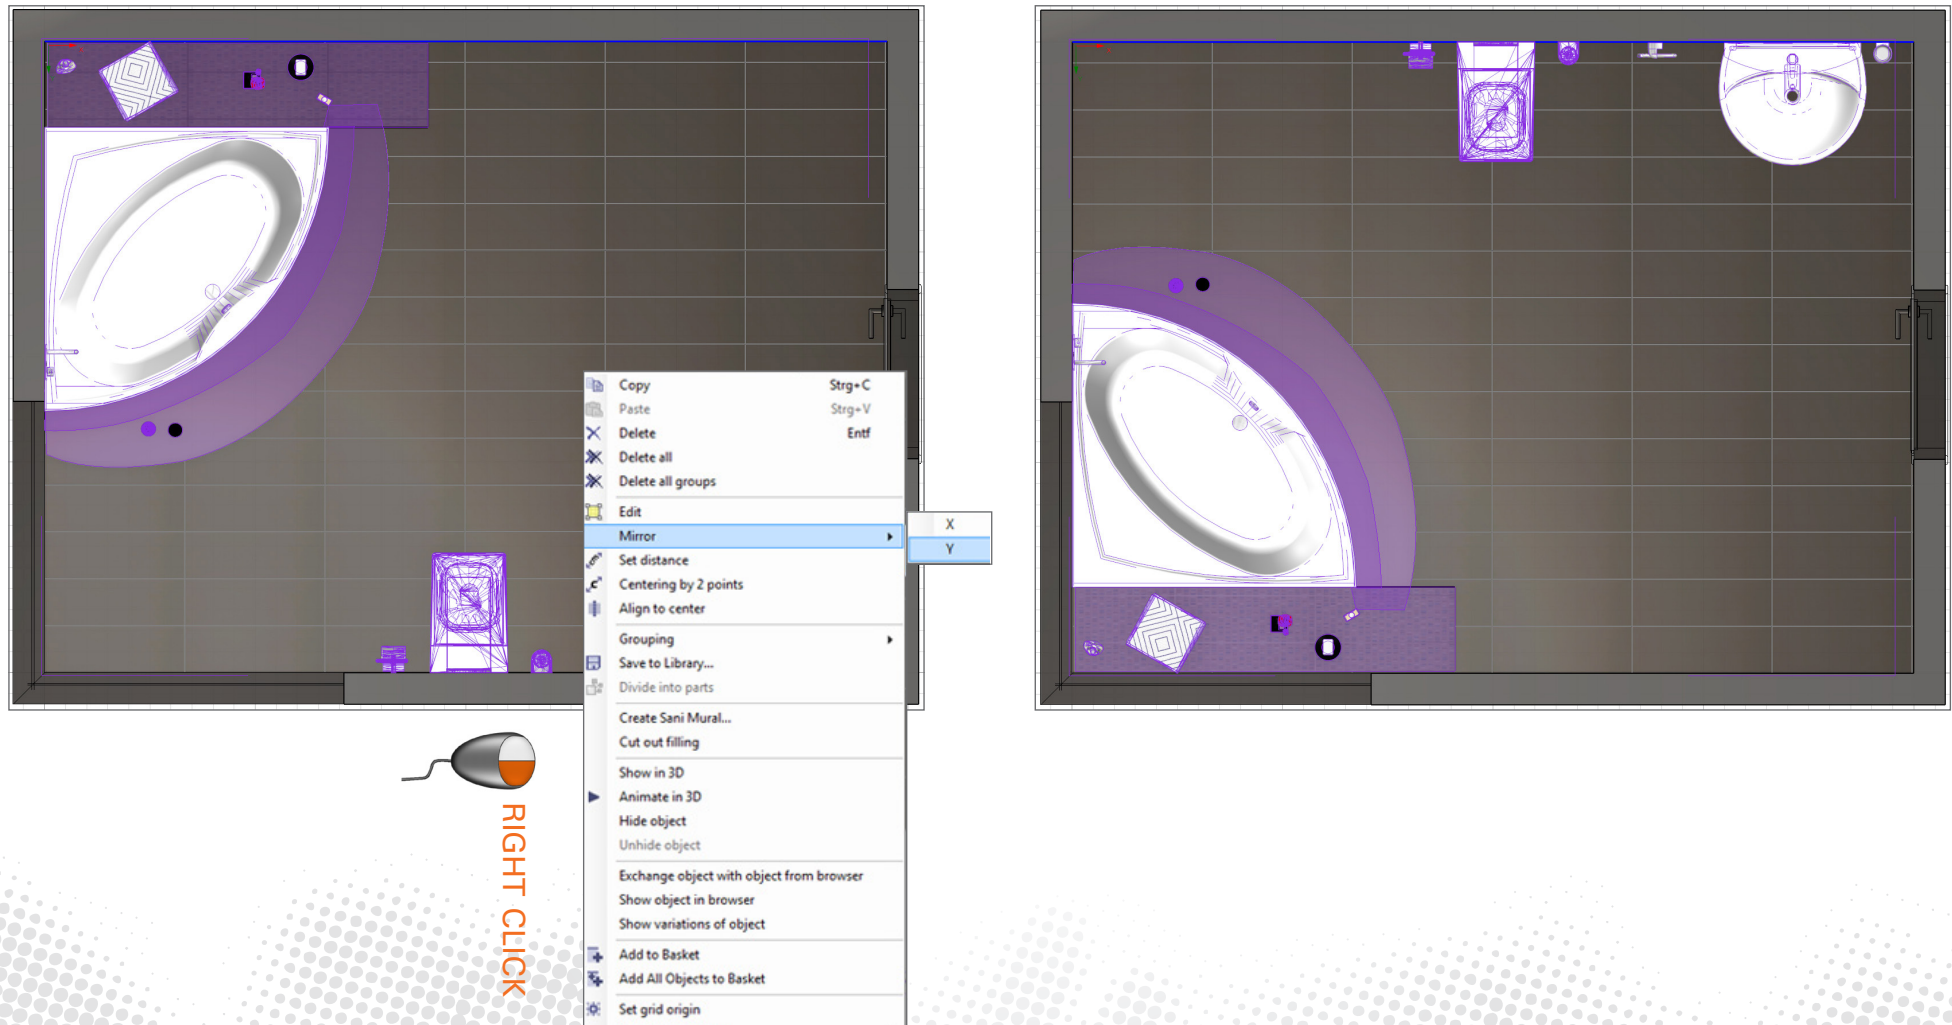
Copy Strg+C
Paste Strg+V
Delete Entf
Delete all
Delete all groups
Edit
Mirror
Set distance
Centering by 2 points
Align to center
Grouping
Save to Library...
Divide into parts
Create Sani Mural...
Cut out filling
Show in 3D
Animate in 3D
Hide object
Unhide object
Exchange object with object from browser
Show object in browser
Show variations of object
Add to Basket
Add All Objects to Basket
Set grid origin

X
Y

RIGHT CLICK